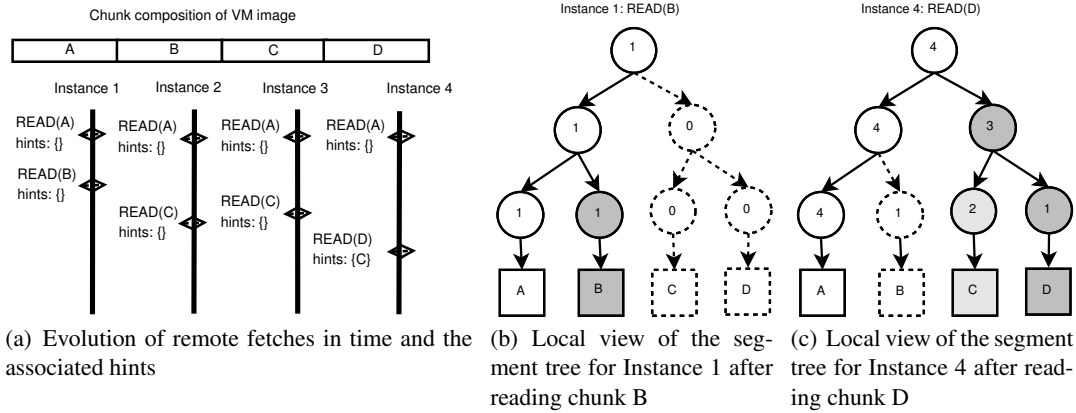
Chunk composition of VM image

| A | B | C | D |
|---|---|---|---|

Instance 1
READ(A)
hints: {}
READ(B)
hints: {}

Instance 2
READ(A)
hints: {}
READ(C)
hints: {}

Instance 3
READ(A)
hints: {}
READ(C)
hints: {}

Instance 4
READ(A)
hints: {}
READ(D)
hints: {C}

(a) Evolution of remote fetches in time and the associated hints

Instance 1: READ(B)

1
1 0
1 1 0 0
A B C D

(b) Local view of the segment tree for Instance 1 after reading chunk B

Instance 4: READ(D)

4
4 3
4 1 2 1
A B C D

(c) Local view of the segment tree for Instance 4 after reading chunk D